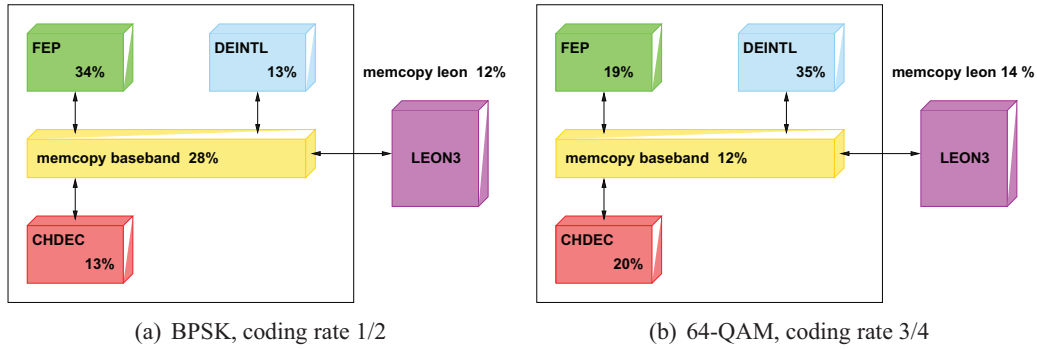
FEP
34%

DEINTL
13%

memcopy leon 12%

memcopy baseband 28%

LEON3

CHDEC
13%

(a) BPSK, coding rate 1/2

FEP
19%

DEINTL
35%

memcopy leon 14 %

memcopy baseband 12%

LEON3

CHDEC
20%

(b) 64-QAM, coding rate 3/4